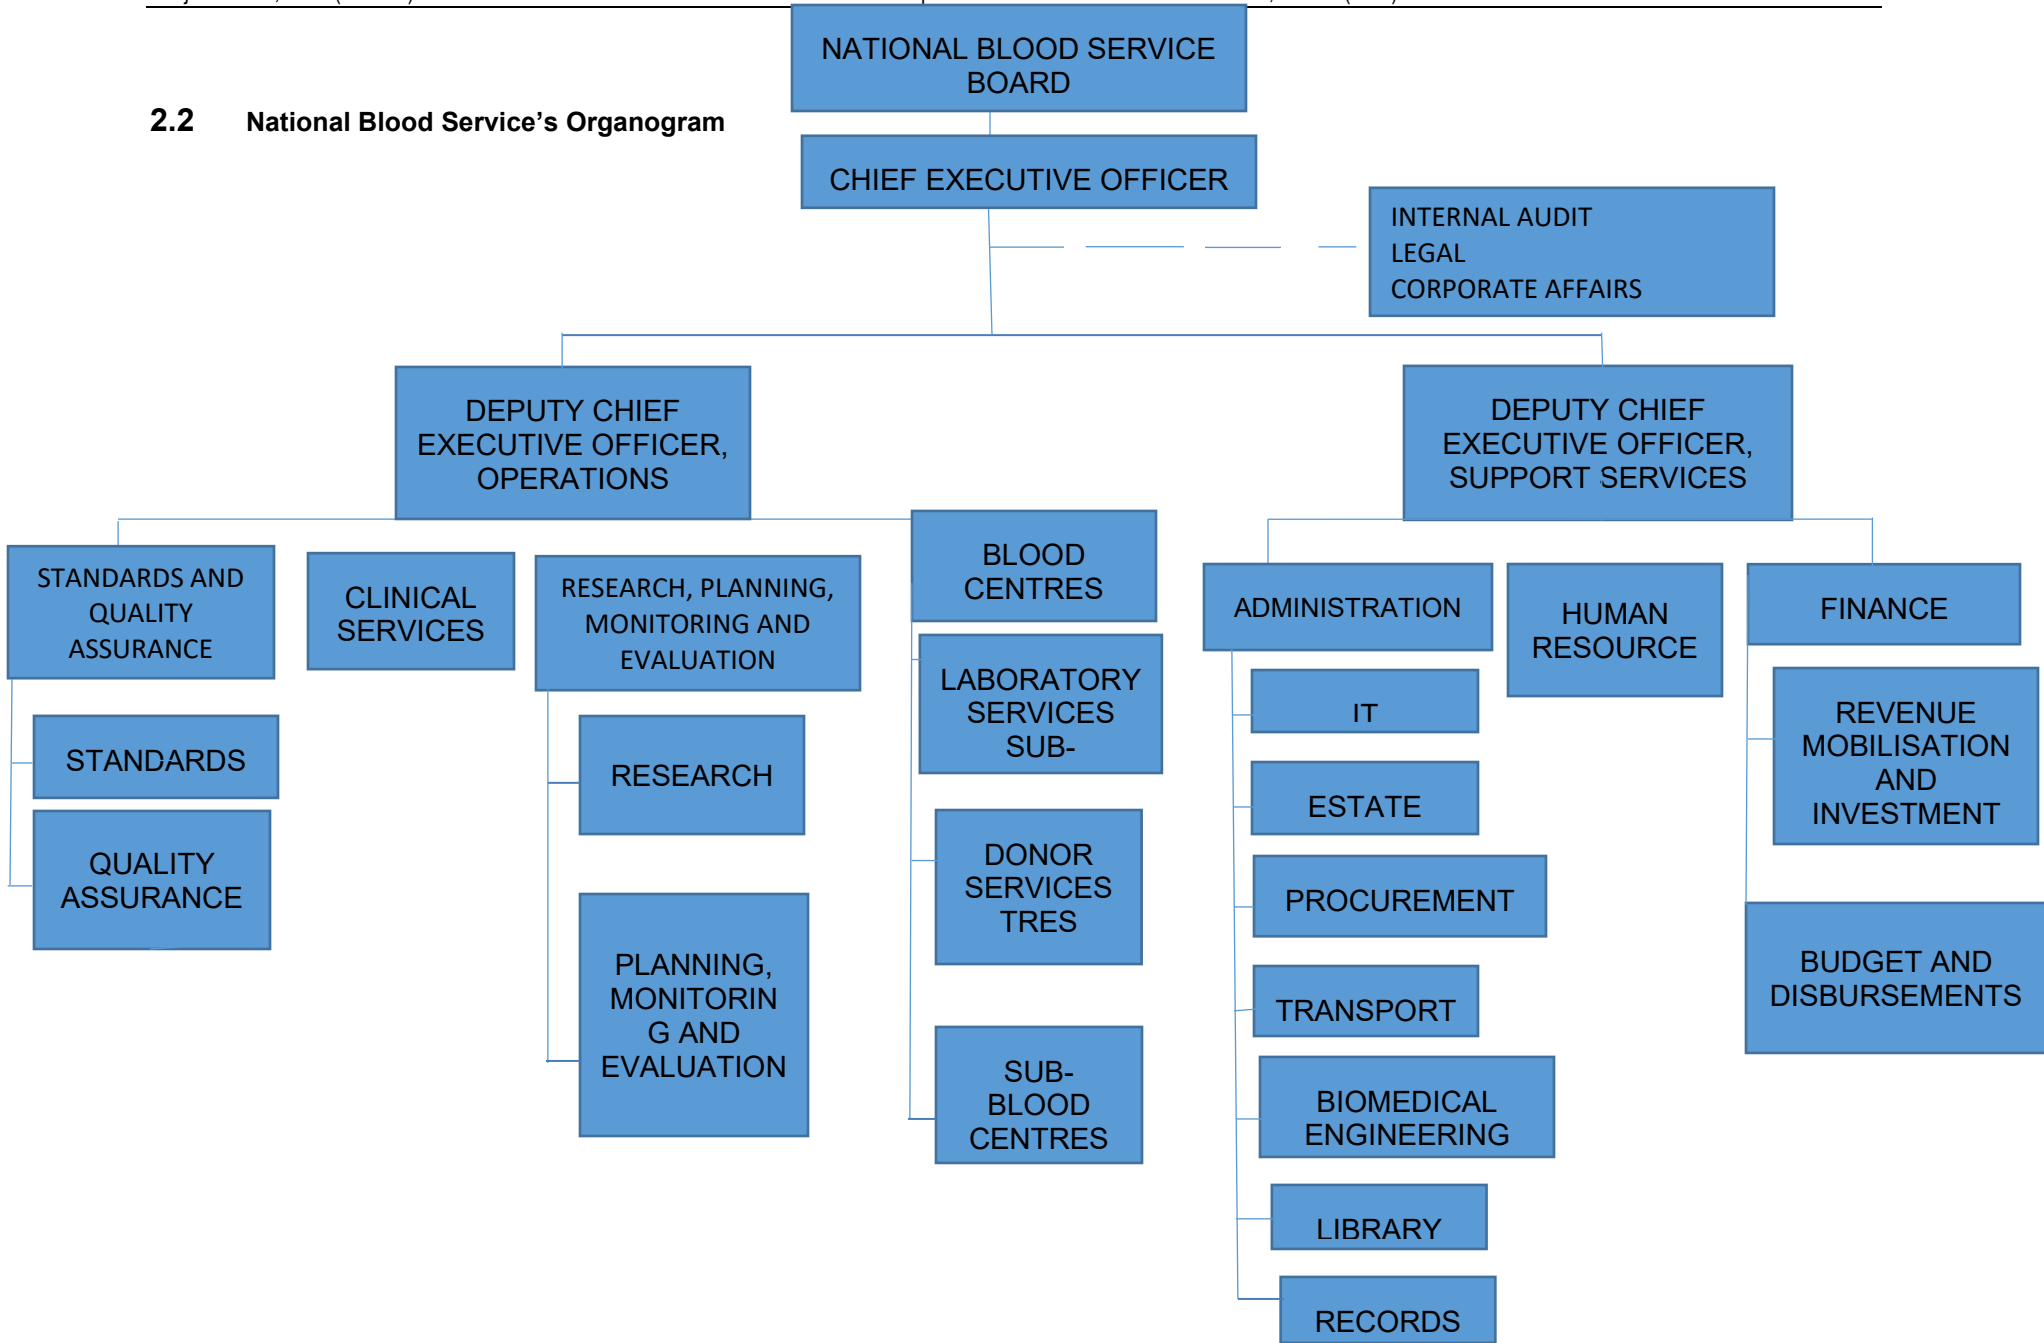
2.2 National Blood Service's Organogram

NATIONAL BLOOD SERVICE BOARD

CHIEF EXECUTIVE OFFICER

INTERNAL AUDIT
LEGAL
CORPORATE AFFAIRS

DEPUTY CHIEF EXECUTIVE OFFICER, OPERATIONS

DEPUTY CHIEF EXECUTIVE OFFICER, SUPPORT SERVICES

STANDARDS AND QUALITY ASSURANCE

STANDARDS

QUALITY ASSURANCE

CLINICAL SERVICES

RESEARCH, PLANNING, MONITORING AND EVALUATION

RESEARCH

PLANNING, MONITORIN G AND EVALUATION

BLOOD CENTRES

LABORATORY SERVICES SUB-

DONOR SERVICES TRES

SUB-BLOOD CENTRES

ADMINISTRATION

IT

ESTATE

PROCUREMENT

TRANSPORT

BIOMEDICAL ENGINEERING

LIBRARY

RECORDS

HUMAN RESOURCE

FINANCE

REVENUE MOBILISATION AND INVESTMENT

BUDGET AND DISBURSEMENTS